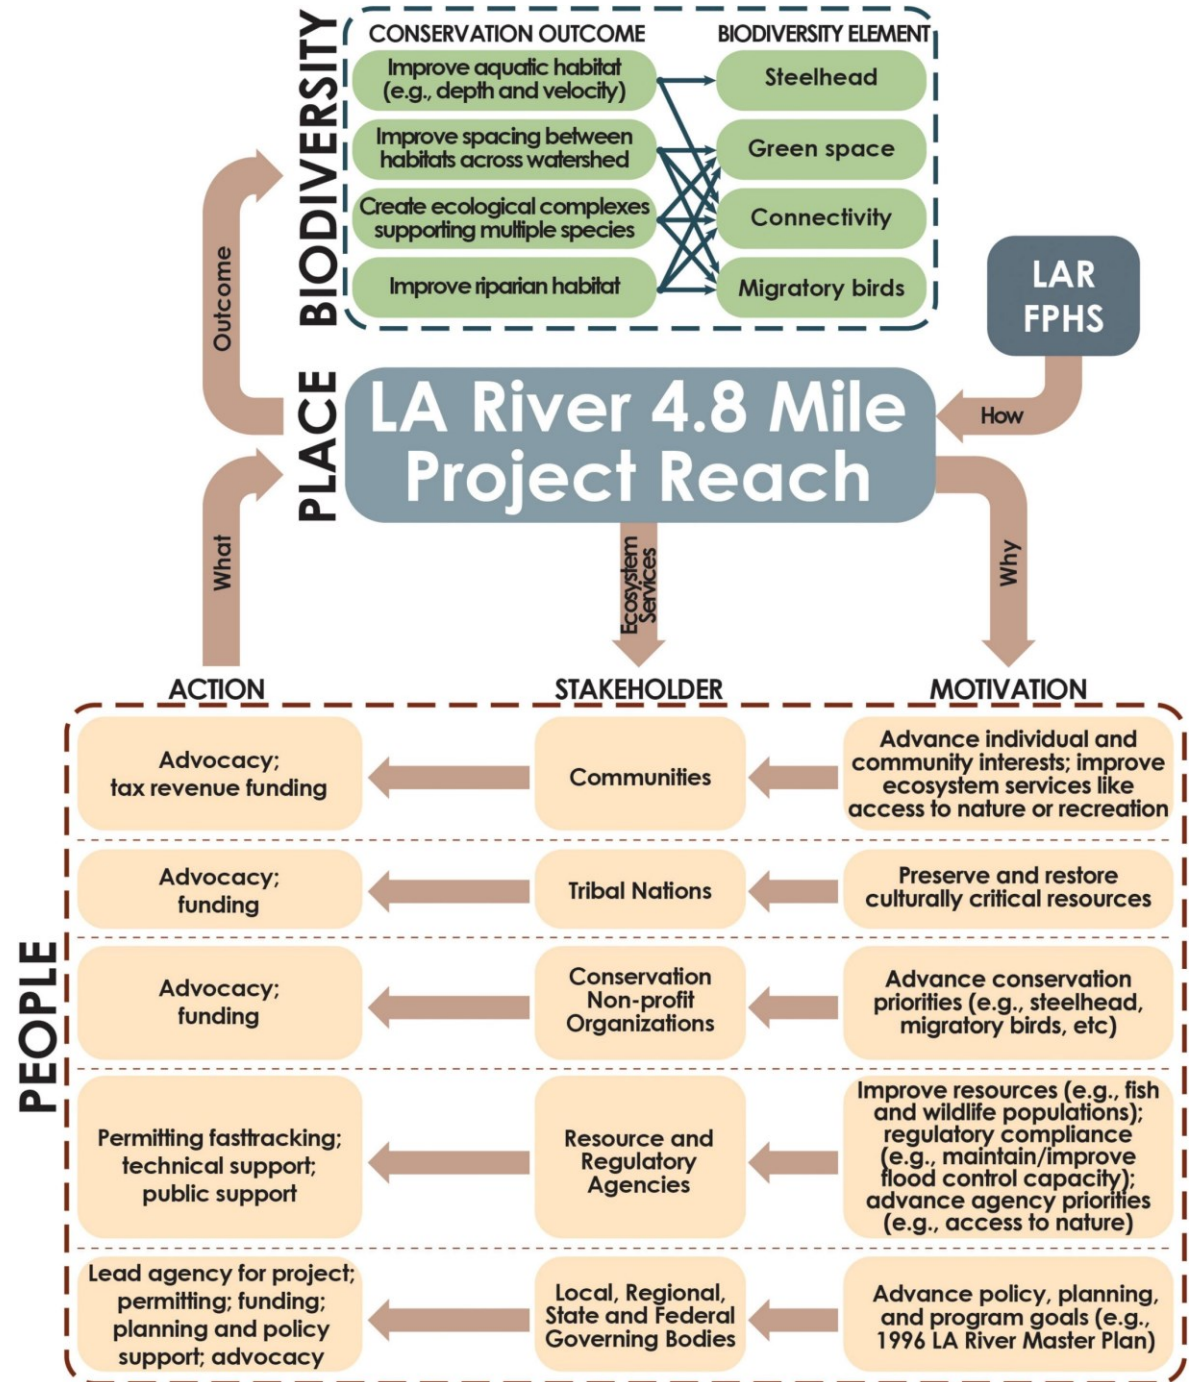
BIODIVERSITY

CONSERVATION OUTCOME

BIODIVERSITY ELEMENT

Improve aquatic habitat (e.g., depth and velocity)

Improve spacing between habitats across watershed

Create ecological complexes supporting multiple species

Improve riparian habitat

Steelhead

Green space

Connectivity

Migratory birds

LAR FPHS

Outcome

PLACE

LA River 4.8 Mile Project Reach

How

What

Ecosystem Services

Why

ACTION

STAKEHOLDER

MOTIVATION

PEOPLE

| ACTION | STAKEHOLDER | MOTIVATION |
|---|---|---|
| Advocacy; tax revenue funding | Communities | Advance individual and community interests; improve ecosystem services like access to nature or recreation |
| Advocacy; funding | Tribal Nations | Preserve and restore culturally critical resources |
| Advocacy; funding | Conservation Non-profit Organizations | Advance conservation priorities (e.g., steelhead, migratory birds, etc) |
| Permitting fasttracking; technical support; public support | Resource and Regulatory Agencies | Improve resources (e.g., fish and wildlife populations); regulatory compliance (e.g., maintain/improve flood control capacity); advance agency priorities (e.g., access to nature) |
| Lead agency for project; permitting; funding; planning and policy support; advocacy | Local, Regional, State and Federal Governing Bodies | Advance policy, planning, and program goals (e.g., 1996 LA River Master Plan) |